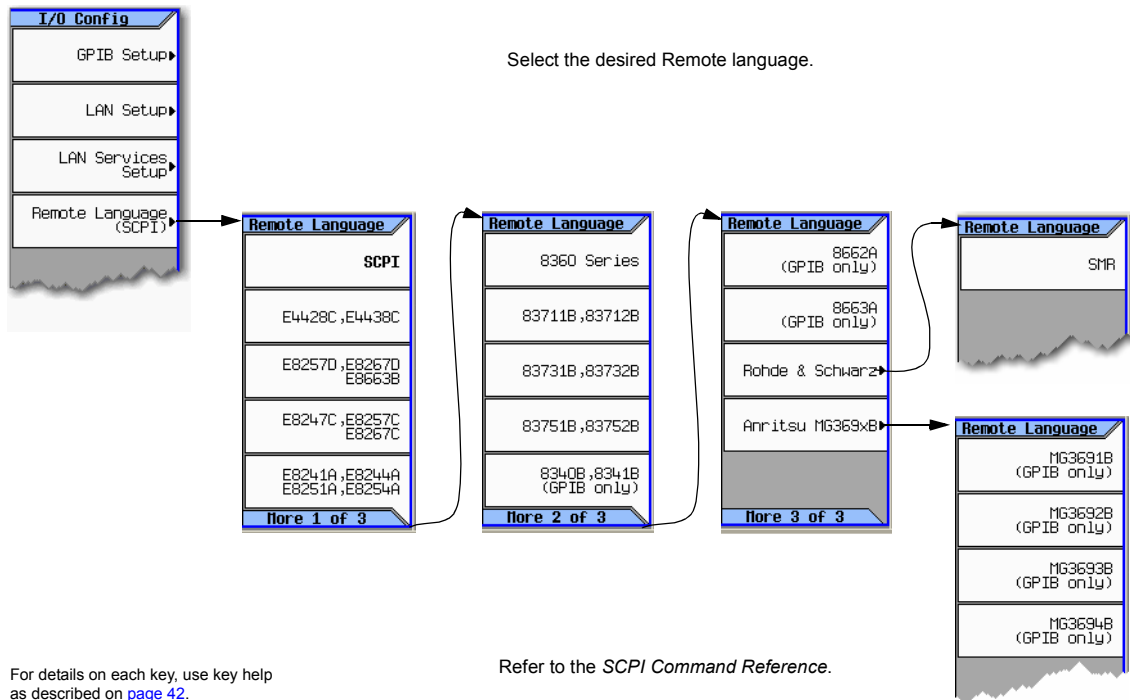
I/O Config

GPIB Setup

LAN Setup

LAN Services Setup

Remote Language (SCPI)

Select the desired Remote language.

Remote Language

SCPI

E4428C,E4438C

E8257D,E8267D E8663B

E8247C,E8257C E8267C

E8241A,E8244A E8251A,E8254A

More 1 of 3

Remote Language

8360 Series

83711B,83712B

83731B,83732B

83751B,83752B

8340B,8341B (GPIB only)

More 2 of 3

Remote Language

8662A (GPIB only)

8663A (GPIB only)

Rohde & Schwarz

Anritsu MG369xB

More 3 of 3

Remote Language

SMR

Remote Language

MG3691B (GPIB only)

MG3692B (GPIB only)

MG3693B (GPIB only)

MG3694B (GPIB only)

For details on each key, use key help as described on page 42.

Refer to the *SCPI Command Reference*.